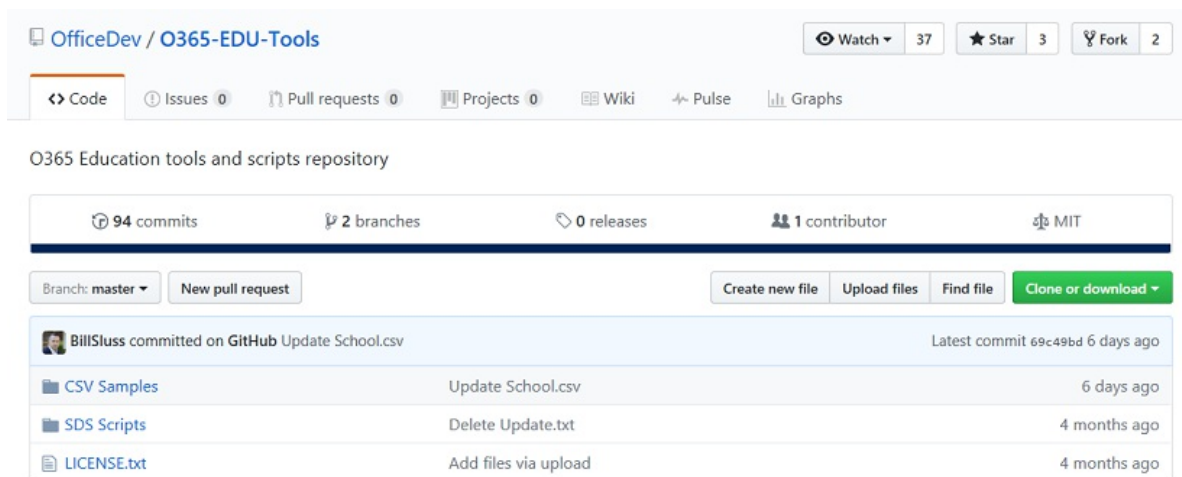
OfficeDev / O365-EDU-Tools

Watch 37 Star 3 Fork 2

<> Code Issues 0 Pull requests 0 Projects 0 Wiki Pulse Graphs

O365 Education tools and scripts repository

94 commits 2 branches 0 releases 1 contributor MIT

Branch: master New pull request Create new file Upload files Find file Clone or download

BillSluss committed on GitHub Update School.csv Latest commit 69c49bd 6 days ago

| | | |
|---|---|---|
| CSV Samples | Update School.csv | 6 days ago |
| SDS Scripts | Delete Update.txt | 4 months ago |
| LICENSE.txt | Add files via upload | 4 months ago |